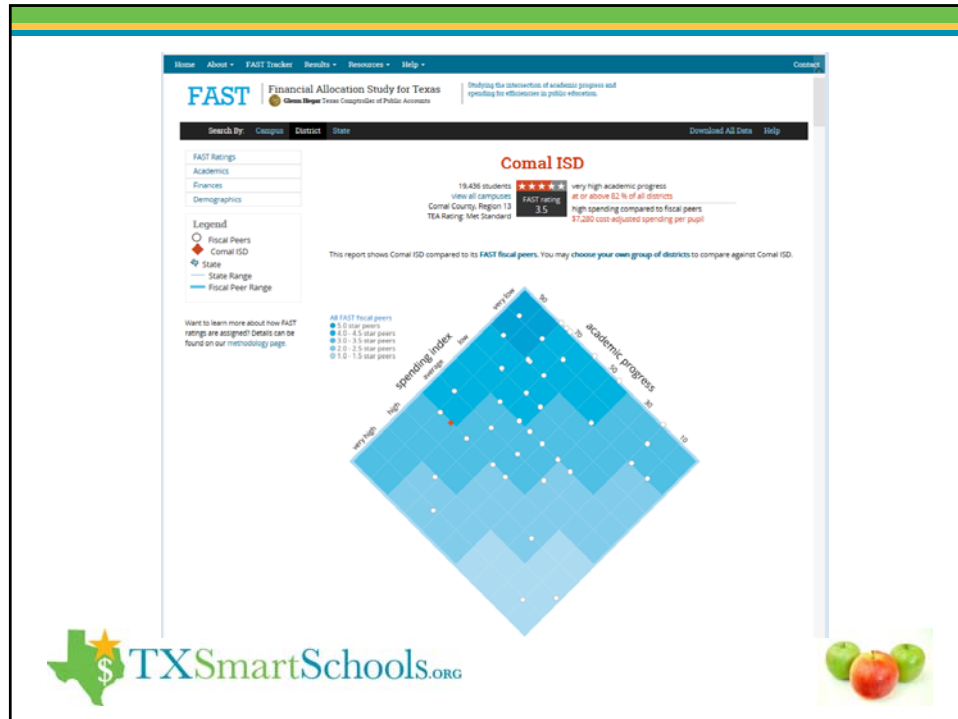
Home About ▾ FAST Tracker Results ▾ Resources ▾ Help ▾ Contact

FAST Financial Allocation Study for Texas
Glenn Hegar Texas Comptroller of Public Accounts
Studying the intersection of academic progress and spending for efficiencies in public education.

Search By: Campus District State Download All Data Help

FAST Ratings
Academics
Finances
Demographics

Legend
Fiscal Peers
Comal ISD
State
State Range
Fiscal Peer Range

Want to learn more about how FAST ratings are assigned? Details can be found on our methodology page.

Comal ISD

19,436 students
view all campuses
Comal County, Region 13
TEA Rating: Met Standard
FAST rating 3.5
very high academic progress
at or above 82 % of all districts
high spending compared to fiscal peers
$7,280 cost-adjusted spending per pupil

This report shows Comal ISD compared to its FAST fiscal peers. You may choose your own group of districts to compare against Comal ISD.

All FAST fiscal peers
5.0 star peers
4.0 - 4.5 star peers
3.0 - 3.5 star peers
2.0 - 2.5 star peers
1.0 - 1.5 star peers

spending index
very low
low
average
high
very high

academic progress
90
70
50
30
10

TXSmartSchools.ORG